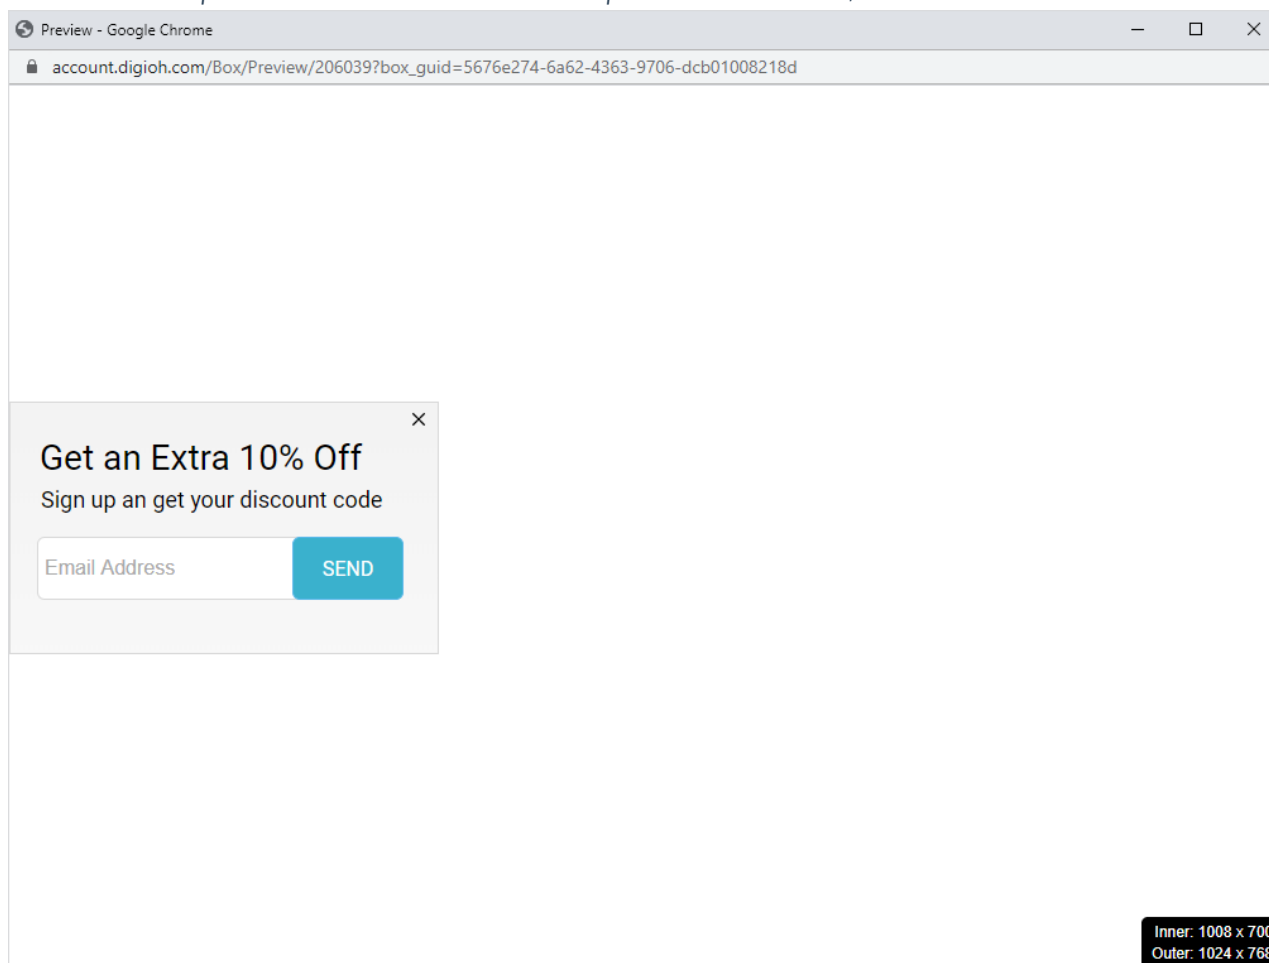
Preview - Google Chrome

account.digioh.com/Box/Preview/206039?box_guid=5676e274-6a62-4363-9706-dcb01008218d

×

Get an Extra 10% Off

Sign up an get your discount code

Email Address

SEND

Inner: 1008 x 70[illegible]
Outer: 1024 x 76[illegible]